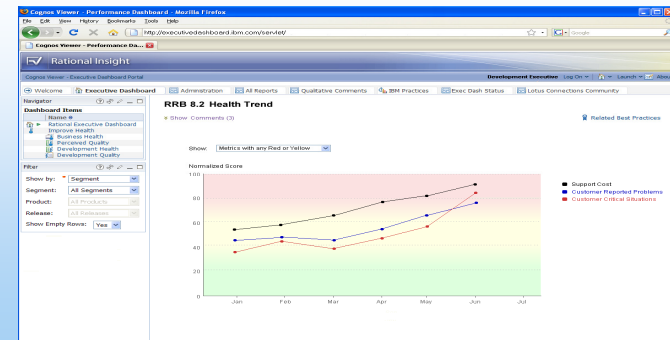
Cognos Viewer - Performance Dashboard - Mozilla Firefox

File Edit View History Bookmarks Tools Help

http://executivedashboard.ibm.com/servlet/

Google

Cognos Viewer - Performance Da...

Rational Insight

Cognos Viewer - Executive Dashboard Portal

Development Executive Log On Launch About

Welcome Executive Dashboard Administration All Reports Qualitative Comments IBM Practices Exec Dash Status Lotus Connections Community

Navigator

Dashboard Items

Name

Rational Executive Dashboard
Improve Health
Business Health
Perceived Quality
Development Health
Development Quality

Filter

Show by: Segment
Segment: All Segments
Product: All Products
Release: All Releases
Show Empty Rows: Yes

RRB 8.2 Health Trend

Show Comments (3)

Related Best Practices

Show: Metrics with any Red or Yellow

Normalized Score

100
80
60
40
20
0

Jan Feb Mar Apr May Jun Jul

Support Cost
Customer Reported Problems
Customer Critical Situations